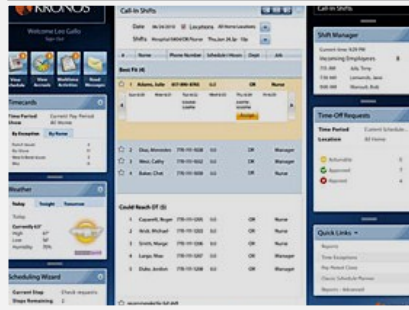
KRONOS

Welcome Leo Gallo
Sign Out

View Schedule
View Accruals
Workforce Activities
Read Messages

Timecards

Time Period Current Pay Period
Show All Home

By Exception By Name

Weather

Today Tonight Tomorrow

Today
Currently 63°
Hi 72°
Lo 54°
Humidity 78%

Scheduling Wizard

Current Step Check requests
Steps Remaining 2

Call-In Shifts

Date
Locations All Home Locations
Shifts Hospital/MAIN/OR/Nurse

# Name Phone Number Schedule / Hours Dept Job

Best Fit (4)

1 Adams, Julie 617-895-8761 OR Nurse

Accept

2 Diaz, Monsieres 778-111-1010 OR Manager
3 West, Cathy 778-111-1010 OR Manager
4 Baker, Chet 778-111-1010 OR Manager

Could Reach OT (5)

1 Caswell, Bryan 778-111-1010 OR Nurse
2 Rose, Michael 778-111-1010 OR Nurse
3 Smith, Marge 778-111-1010 OR Nurse
4 Largo, Max 778-111-1010 OR Nurse
5 Dale, Jordan 778-111-1010 OR Nurse

Call-In Shifts

Shift Manager

Current time 4:09 PM
Upcoming Employees
Rose, Tom
July Tong
Lumbardo, Jean
Manuel, Bob

Time-Off Requests

Time Period Current Schedule
Location All Home

Actionable
Approved
Rejected

Quick Links

Reports
Time Exceptions
Pay Period Close
Reports
Reports - Advanced